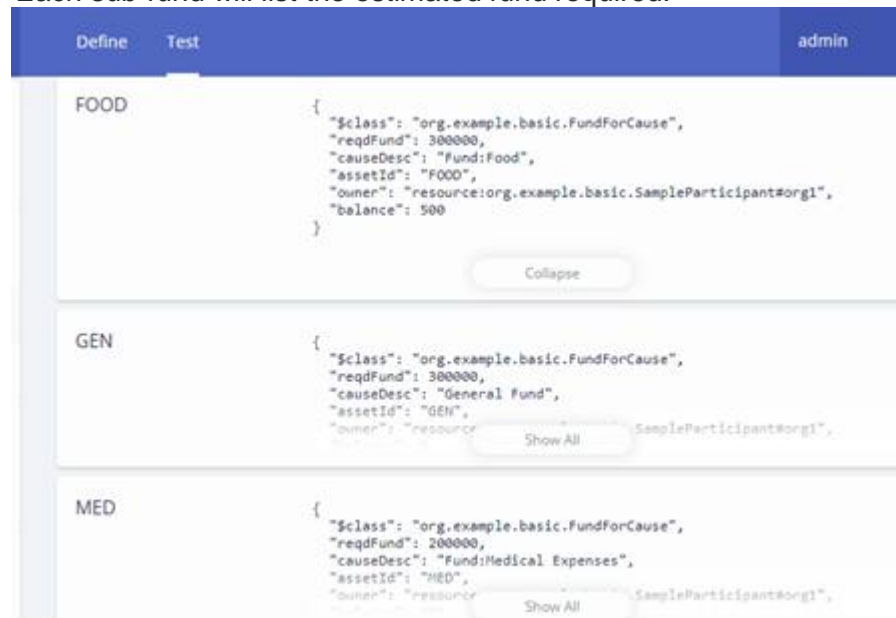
Each sub fund will list the estimated fund required.

Define Test admin

FOOD

{
"$class": "org.example.basic.FundForCause",
"reqdFund": 300000,
"causeDesc": "Fund:Food",
"assetId": "FOOD",
"owner": "resource:org.example.basic.SampleParticipant#org1",
"balance": 500
}

Collapse

GEN

{
"$class": "org.example.basic.FundForCause",
"reqdFund": 300000,
"causeDesc": "General Fund",
"assetId": "GEN",
"owner": "resource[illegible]SampleParticipant#org1",

Show All

MED

{
"$class": "org.example.basic.FundForCause",
"reqdFund": 200000,
"causeDesc": "Fund:Medical Expenses",
"assetId": "MED",
"owner": "resource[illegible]SampleParticipant#org1",

Show All